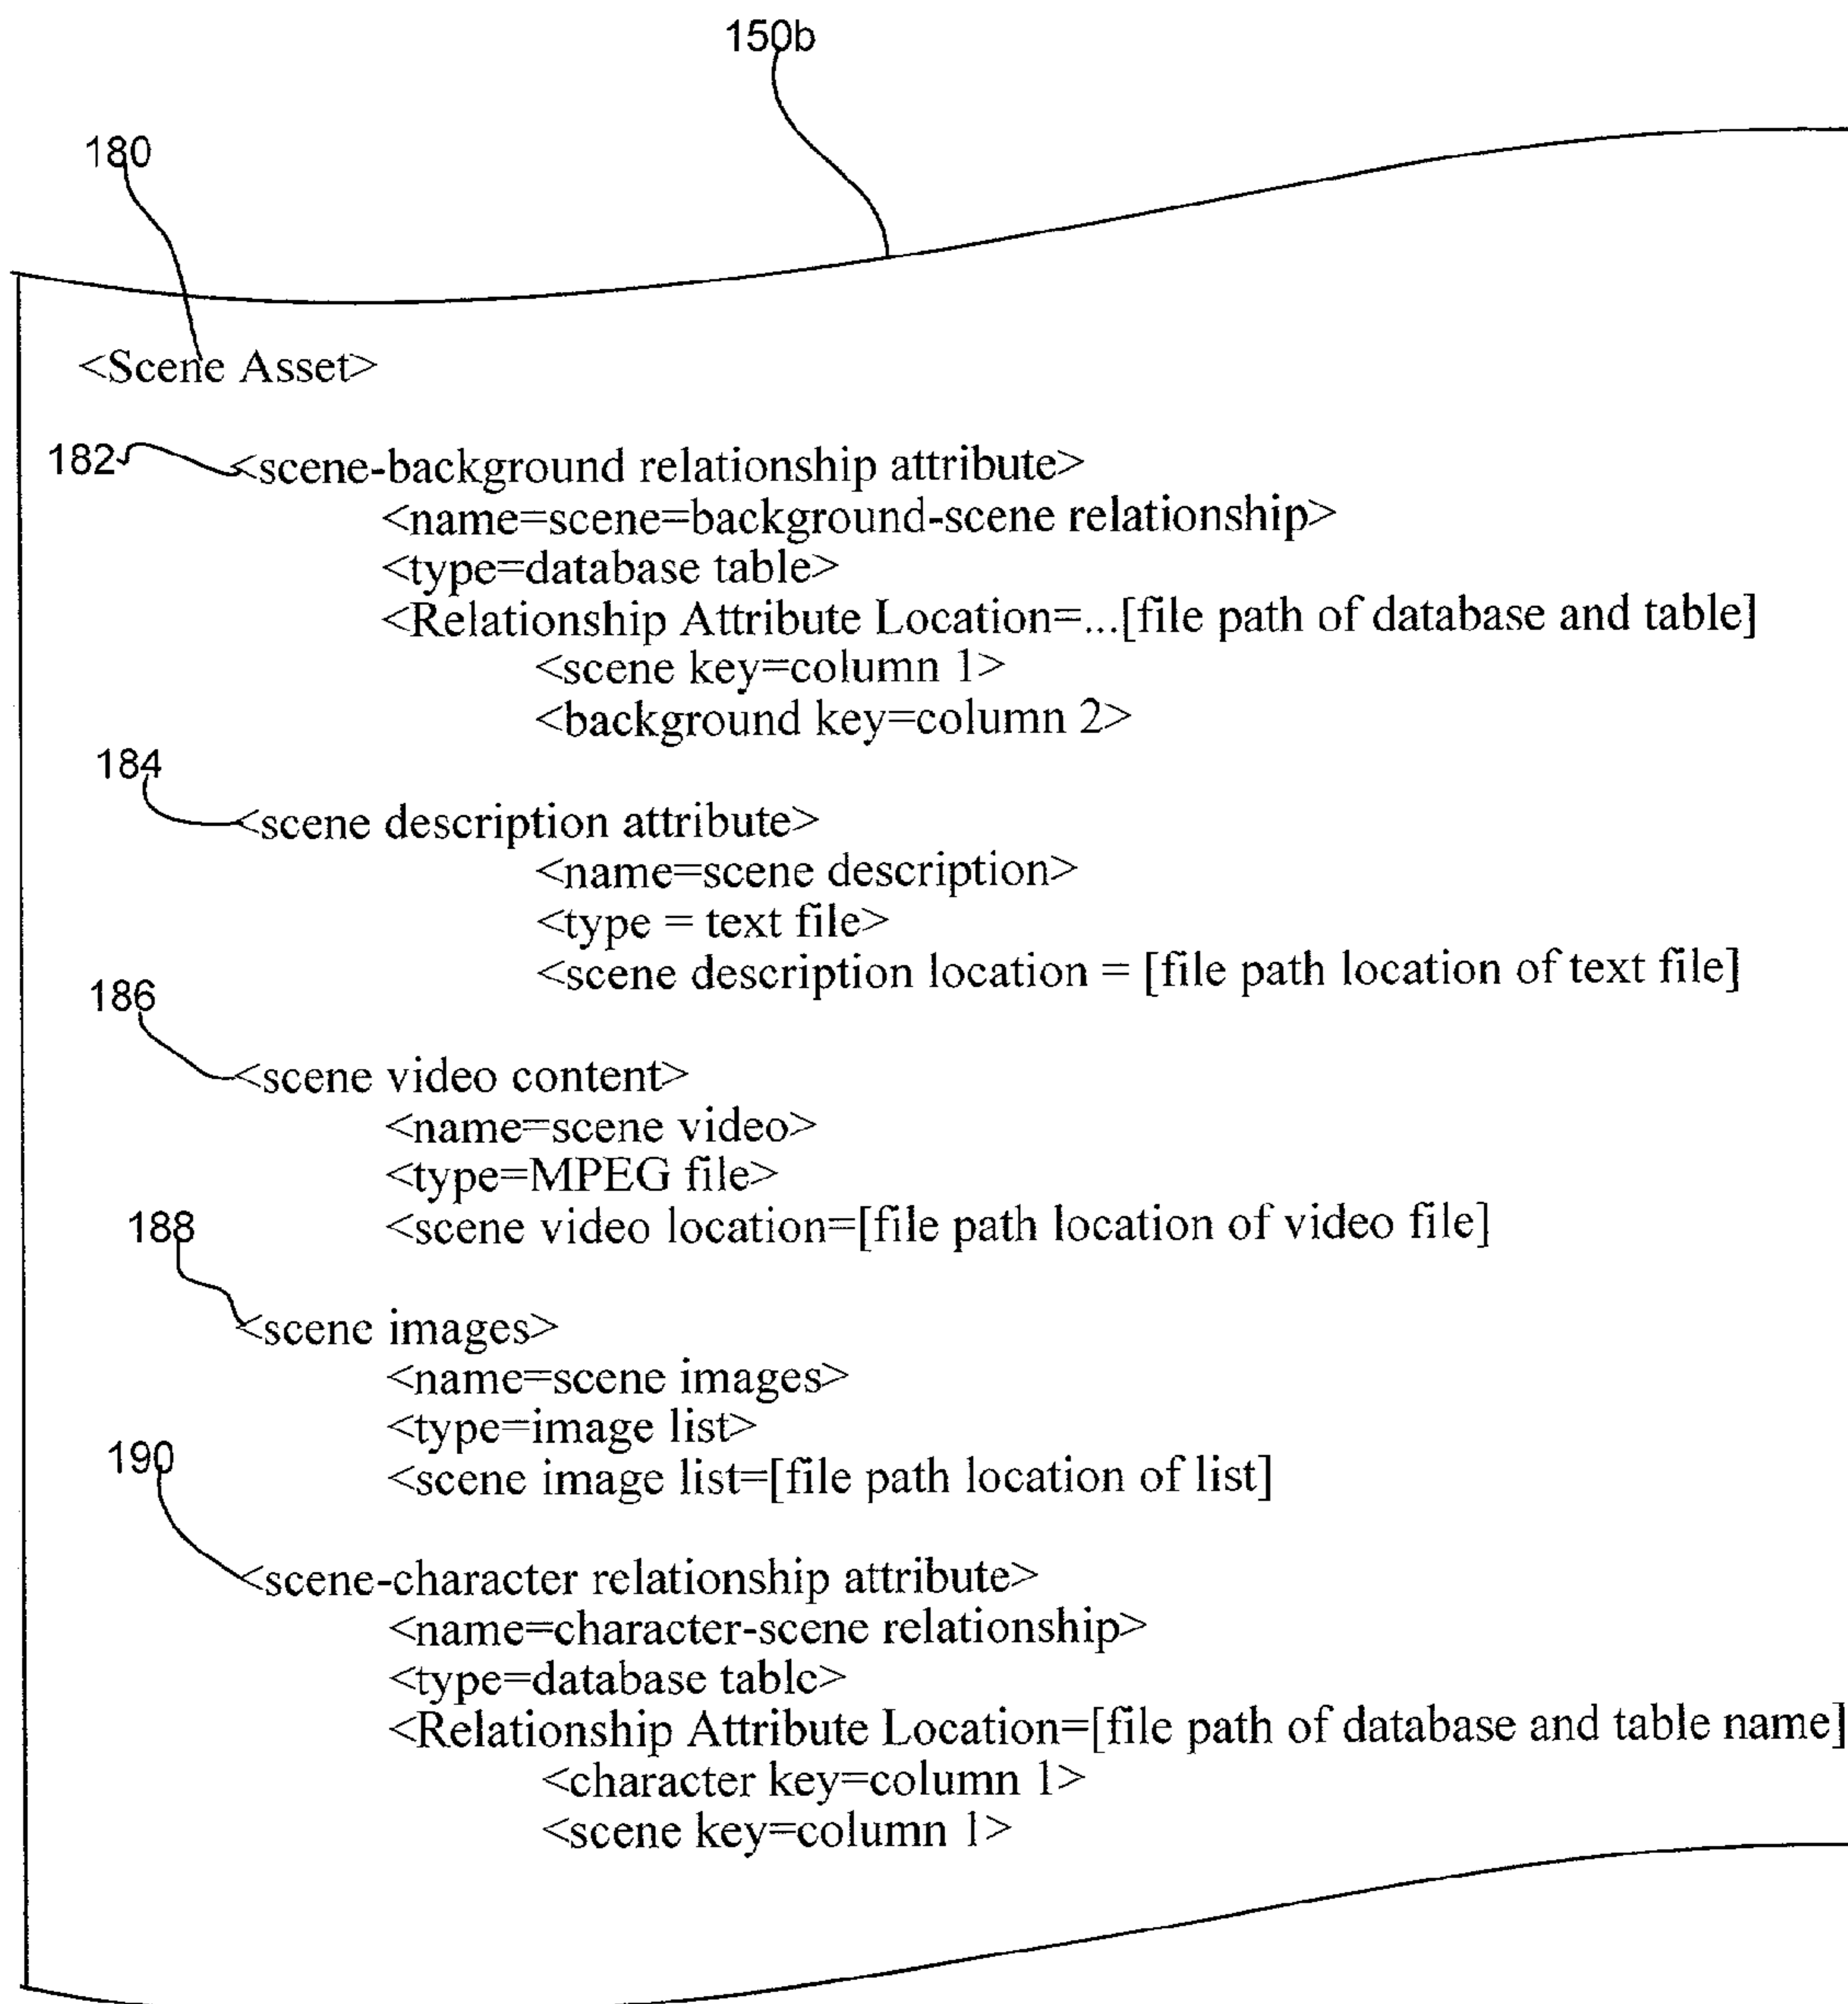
150b

180

<Scene Asset>

182 <scene-background relationship attribute>
<name=scene=background-scene relationship>
<type=database table>
<Relationship Attribute Location=...[file path of database and table]
<scene key=column 1>
<background key=column 2>

184 <scene description attribute>
<name=scene description>
<type = text file>
<scene description location = [file path location of text file]

186 <scene video content>
<name=scene video>
<type=MPEG file>
<scene video location=[file path location of video file]

188 <scene images>
<name=scene images>
<type=image list>
<scene image list=[file path location of list]

190 <scene-character relationship attribute>
<name=character-scene relationship>
<type=database table>
<Relationship Attribute Location=[file path of database and table name]
<character key=column 1>
<scene key=column 1>